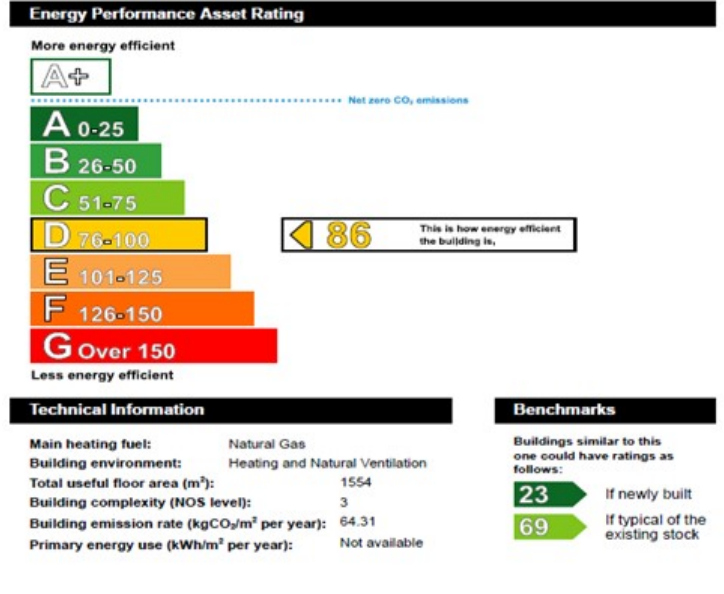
Energy Performance Asset Rating

More energy efficient

A+

Net zero $CO_2$ emissions

A 0-25

B 26-50

C 51-75

D 76-100

86 This is how energy efficient the building is.

E 101-125

F 126-150

G Over 150

Less energy efficient

Technical Information

Main heating fuel: Natural Gas
Building environment: Heating and Natural Ventilation
Total useful floor area ($m^2$): 1554
Building complexity (NOS level): 3
Building emission rate ($kgCO_2/m^2$ per year): 64.31
Primary energy use ($kWh/m^2$ per year): Not available

Benchmarks

Buildings similar to this one could have ratings as follows:

23 If newly built

69 If typical of the existing stock